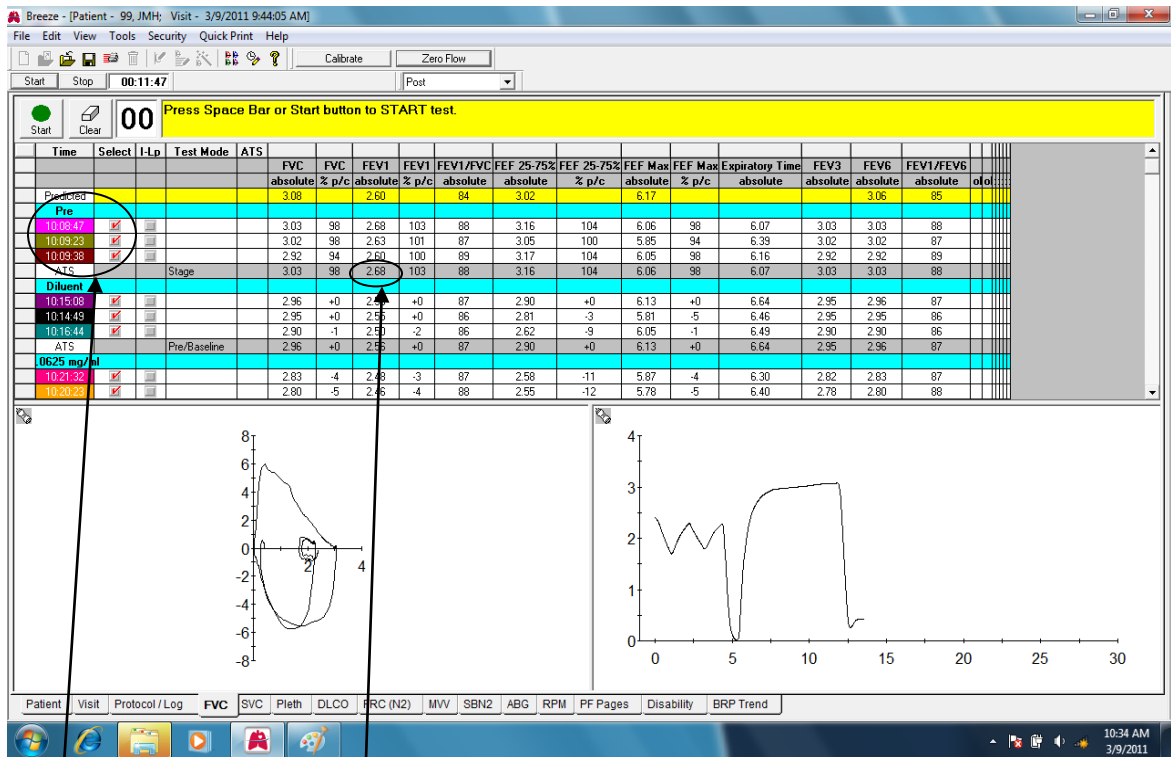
Breeze - [Patient - 99, JMH; Visit - 3/9/2011 9:44:05 AM]

File Edit View Tools Security Quick Print Help

Calibrate Zero Flow

Start Stop 00:11:47 Post

Start Clear 00 Press Space Bar or Start button to START test.

| Time | Select | I-Lp | Test Mode | ATS | FVC absolute | FVC % p/c | FEV1 absolute | FEV1 % p/c | FEV1/FVC absolute | FEF 25-75% absolute | FEF 25-75% % p/c | FEF Max absolute | FEF Max % p/c | Expiratory Time absolute | FEV3 absolute | FEV6 absolute | FEV1/FEV6 absolute |
|---|---|---|---|---|---|---|---|---|---|---|---|---|---|---|---|---|---|
| Predicted | | | | | 3.08 | | 2.60 | | 84 | 3.02 | | 6.17 | | | | 3.06 | 85 |
| Pre | | | | | | | | | | | | | | | | | |
| 10:08:47 | | | | | 3.03 | 98 | 2.68 | 103 | 88 | 3.16 | 104 | 6.06 | 98 | 6.07 | 3.03 | 3.03 | 88 |
| 10:09:23 | | | | | 3.02 | 98 | 2.63 | 101 | 87 | 3.05 | 100 | 5.85 | 94 | 6.39 | 3.02 | 3.02 | 87 |
| 10:09:38 | | | | | 2.92 | 94 | 2.60 | 100 | 89 | 3.17 | 104 | 6.05 | 98 | 6.16 | 2.92 | 2.92 | 89 |
| ATS | | | Stage | | 3.03 | 98 | 2.68 | 103 | 88 | 3.16 | 104 | 6.06 | 98 | 6.07 | 3.03 | 3.03 | 88 |
| Diluent | | | | | | | | | | | | | | | | | |
| 10:15:08 | | | | | 2.96 | +0 | 2.56 | +0 | 87 | 2.90 | +0 | 6.13 | +0 | 6.64 | 2.95 | 2.96 | 87 |
| 10:14:49 | | | | | 2.95 | +0 | 2.55 | +0 | 86 | 2.81 | -3 | 5.81 | -5 | 6.46 | 2.95 | 2.95 | 86 |
| 10:16:44 | | | | | 2.90 | -1 | 2.50 | -2 | 86 | 2.62 | -9 | 6.05 | -1 | 6.49 | 2.90 | 2.90 | 86 |
| ATS | | | Pre/Baseline | | 2.96 | +0 | 2.56 | +0 | 87 | 2.90 | +0 | 6.13 | +0 | 6.64 | 2.95 | 2.96 | 87 |
| .0625 mg/ml | | | | | | | | | | | | | | | | | |
| 10:21:32 | | | | | 2.83 | -4 | 2.48 | -3 | 87 | 2.58 | -11 | 5.87 | -4 | 6.30 | 2.82 | 2.83 | 87 |
| 10:20:23 | | | | | 2.80 | -5 | 2.46 | -4 | 88 | 2.55 | -12 | 5.78 | -5 | 6.40 | 2.78 | 2.80 | 88 |

8 6 4 2 0 -2 -4 -6 -8 2 4

4 3 2 1 0 0 5 10 15 20 25 30

Patient Visit Protocol / Log FVC SVC Pleth DLCO FRC (N2) MVV SBN2 ABG RPM PF Pages Disability BRP Trend

10:34 AM 3/9/2011